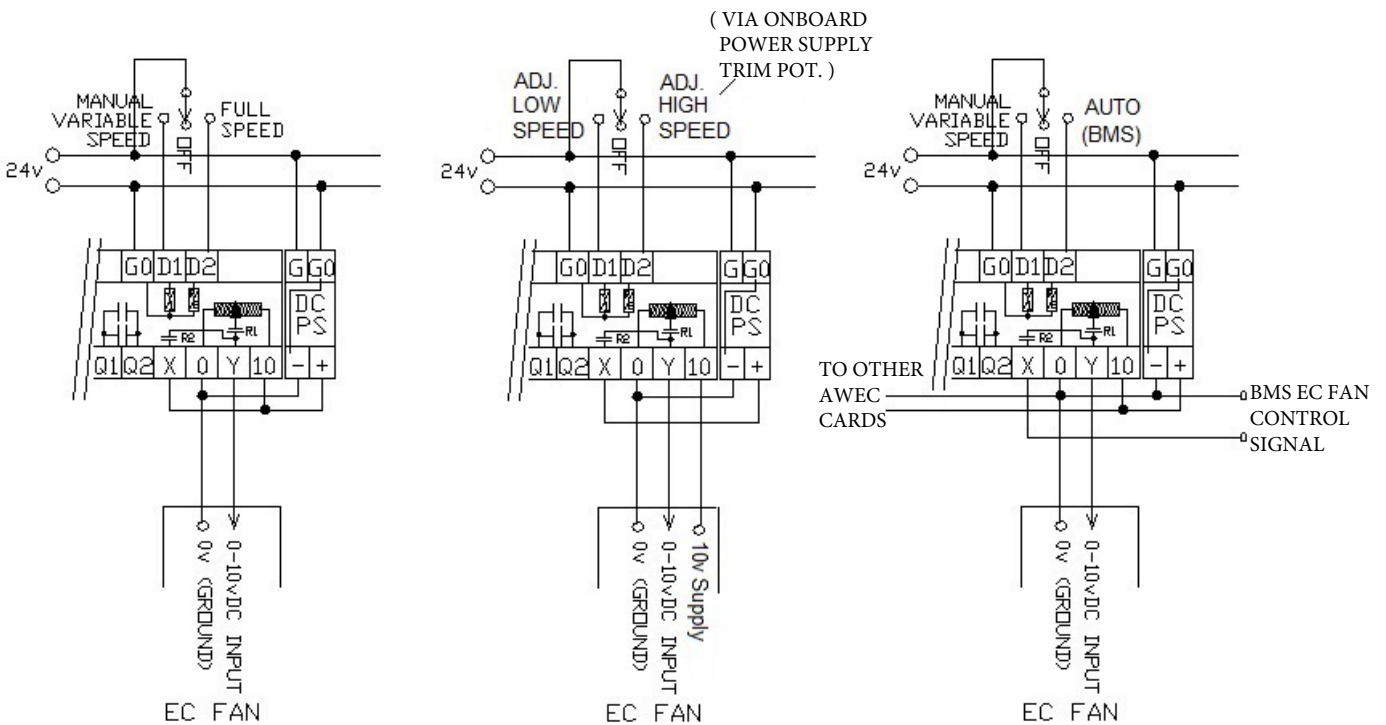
MANUAL VARIABLE SPEED
OFF
FULL SPEED
24v
G0 D1 D2
G G0
DC PS
R2
R1
Q1 Q2 X 0 Y 10
- +
0v (GROUND)
0-10vDC INPUT
EC FAN

( VIA ONBOARD POWER SUPPLY TRIM POT. )
ADJ. LOW SPEED
OFF
ADJ. HIGH SPEED
24v
G0 D1 D2
G G0
DC PS
R2
R1
Q1 Q2 X 0 Y 10
- +
0v (GROUND)
0-10vDC INPUT
10v Supply
EC FAN

MANUAL VARIABLE SPEED
OFF
AUTO (BMS)
24v
G0 D1 D2
G G0
DC PS
R2
R1
Q1 Q2 X 0 Y 10
- +
TO OTHER AWEC CARDS
BMS EC FAN CONTROL SIGNAL
0v (GROUND)
0-10vDC INPUT
EC FAN